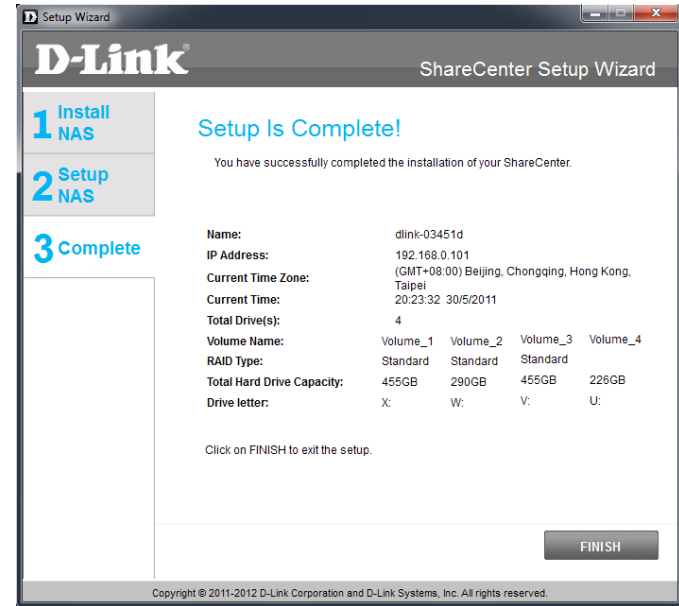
Setup Wizard

D-Link®

ShareCenter Setup Wizard

1 Install NAS

2 Setup NAS

3 Complete

Setup Is Complete!

You have successfully completed the installation of your ShareCenter.

| | | | | |
|---|---|---|---|---|
| Name: | dlink-03451d | | | |
| IP Address: | 192.168.0.101 | | | |
| Current Time Zone: | (GMT+08:00) Beijing, Chongqing, Hong Kong, Taipei | | | |
| Current Time: | 20:23:32 30/5/2011 | | | |
| Total Drive(s): | 4 | | | |
| Volume Name: | Volume_1 | Volume_2 | Volume_3 | Volume_4 |
| RAID Type: | Standard | Standard | Standard | |
| Total Hard Drive Capacity: | 455GB | 290GB | 455GB | 226GB |
| Drive letter: | X: | W: | V: | U: |

Click on FINISH to exit the setup.

FINISH

Copyright © 2011-2012 D-Link Corporation and D-Link Systems, Inc. All rights reserved.